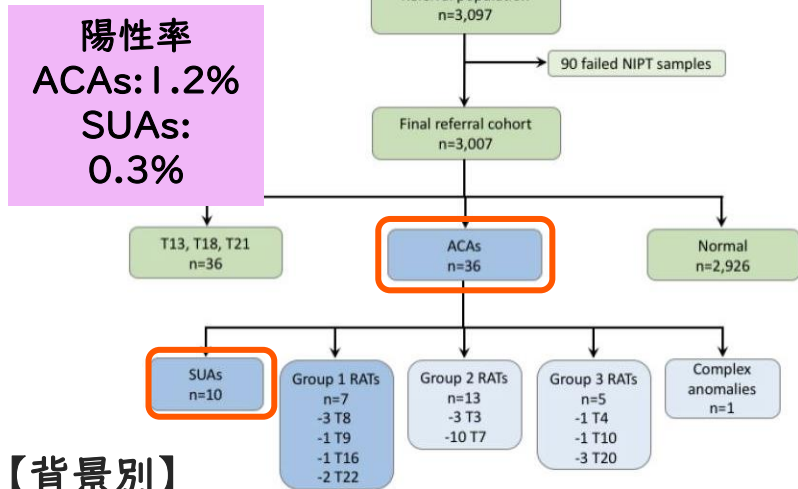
陽性率
ACAs:1.2%
SUAs:
0.3%

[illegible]
n=3,097

90 failed NIPT samples

Final referral cohort
n=3,007

T13, T18, T21
n=36

ACAs
n=36

Normal
n=2,926

SUAs
n=10

Group 1 RATs
n=7
-3 T8
-1 T9
-1 T16
-2 T22

Group 2 RATs
n=13
-3 T3
-10 T7

Group 3 RATs
n=5
-1 T4
-1 T10
-3 T20

Complex
anomalies
n=1

【背景別】